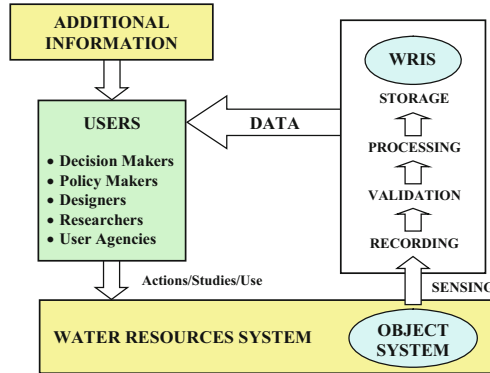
ADDITIONAL INFORMATION

USERS

• Decision Makers
• Policy Makers
• Designers
• Researchers
• User Agencies

DATA

WRIS

STORAGE

PROCESSING

VALIDATION

RECORDING

Actions/Studies/Use

SENSINC

WATER RESOURCES SYSTEM

OBJECT SYSTEM